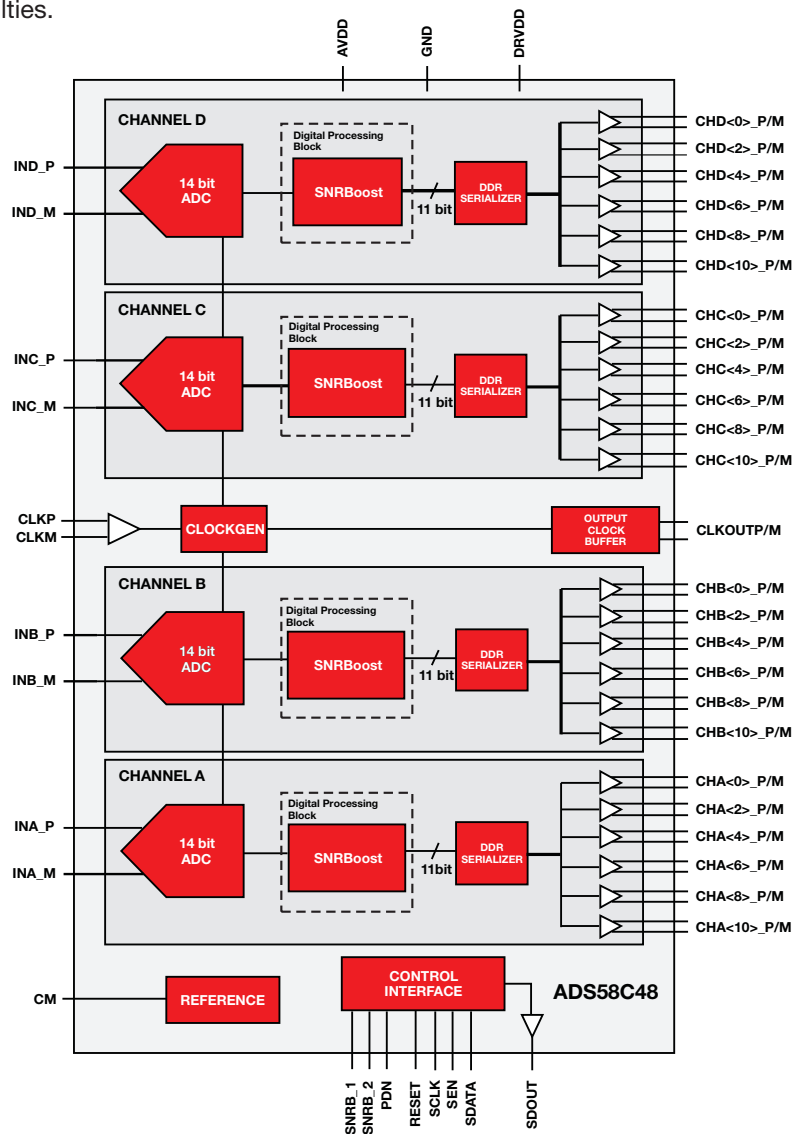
lties.

AVDD
GND
DRVDD

CHANNEL D
Digital Processing Block
IND_P
IND_M
14 bit ADC
SNRBoost
11 bit
DDR SERIALIZER
CHD<0>_P/M
CHD<2>_P/M
CHD<4>_P/M
CHD<6>_P/M
CHD<8>_P/M
CHD<10>_P/M

CHANNEL C
Digital Processing Block
INC_P
INC_M
14 bit ADC
SNRBoost
11 bit
DDR SERIALIZER
CHC<0>_P/M
CHC<2>_P/M
CHC<4>_P/M
CHC<6>_P/M
CHC<8>_P/M
CHC<10>_P/M

CLKP
CLKM
CLOCKGEN
OUTPUT CLOCK BUFFER
CLKOUTP/M

CHANNEL B
Digital Processing Block
INB_P
INB_M
14 bit ADC
SNRBoost
11 bit
DDR SERIALIZER
CHB<0>_P/M
CHB<2>_P/M
CHB<4>_P/M
CHB<6>_P/M
CHB<8>_P/M
CHB<10>_P/M

CHANNEL A
Digital Processing Block
INA_P
INA_M
14 bit ADC
SNRBoost
11bit
DDR SERIALIZER
CHA<0>_P/M
CHA<2>_P/M
CHA<4>_P/M
CHA<6>_P/M
CHA<8>_P/M
CHA<10>_P/M

CM
REFERENCE
CONTROL INTERFACE
ADS58C48

SNRB_1
SNRB_2
PDN
RESET
SCLK
SEN
SDATA
SDOUT